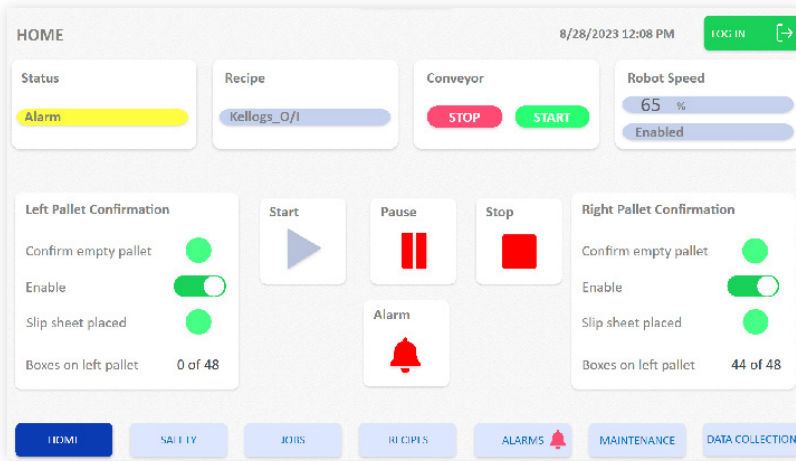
HOME

8/28/2023 12:08 PM

LOG IN

Status

Alarm

Recipe

Kellogs_O/I

Conveyor

STOP

START

Robot Speed

65 %

Enabled

Left Pallet Confirmation

Confirm empty pallet

Enable

Slip sheet placed

Boxes on left pallet 0 of 48

Start

Pause

Stop

Alarm

Right Pallet Confirmation

Confirm empty pallet

Enable

Slip sheet placed

Boxes on left pallet 44 of 48

HOME

SAFETY

JOBS

RECIPES

ALARMS

MAINTENANCE

DATA COLLECTION